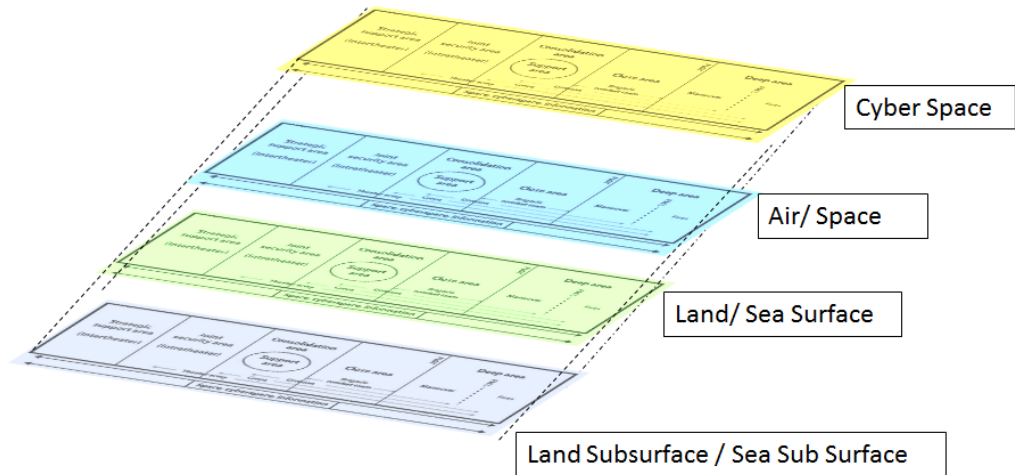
Strategic support area (Intertheater)
Joint security area (Intratheater)
Consolidation area
Support area
Close area
Deep area
Space cyberspace information

Cyber Space

Strategic support area (Intertheater)
Joint security area (Intratheater)
Consolidation area
Support area
Close area
Deep area
Space cyberspace information

Air/ Space

Strategic support area (Intertheater)
Joint security area (Intratheater)
Consolidation area
Support area
Close area
Deep area
Space cyberspace information

Land/ Sea Surface

Strategic support area (Intertheater)
Joint security area (Intratheater)
Consolidation area
Support area
Close area
Deep area
Space cyberspace information

Land Subsurface / Sea Sub Surface